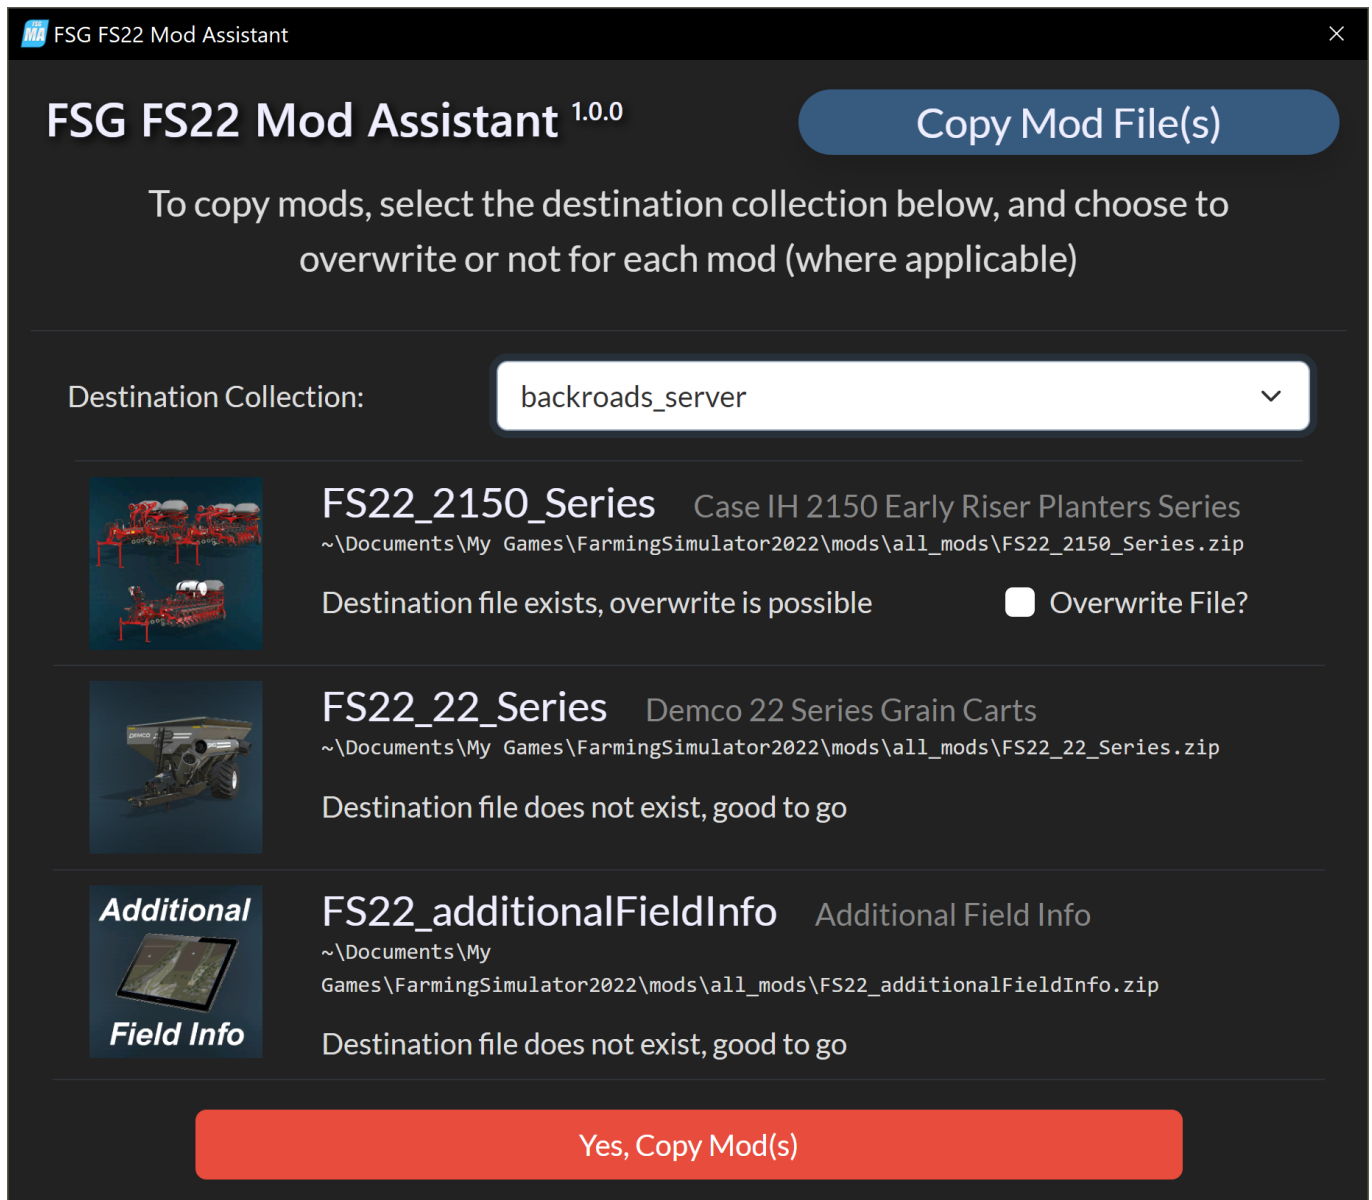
FSG FS22 Mod Assistant

FSG FS22 Mod Assistant 1.0.0

Copy Mod File(s)

To copy mods, select the destination collection below, and choose to overwrite or not for each mod (where applicable)

Destination Collection:

backroads_server

FS22_2150_Series Case IH 2150 Early Riser Planters Series
~\Documents\My Games\FarmingSimulator2022\mods\all_mods\FS22_2150_Series.zip
Destination file exists, overwrite is possible
Overwrite File?

FS22_22_Series Demco 22 Series Grain Carts
~\Documents\My Games\FarmingSimulator2022\mods\all_mods\FS22_22_Series.zip
Destination file does not exist, good to go

Additional Field Info

FS22_additionalFieldInfo Additional Field Info
~\Documents\My Games\FarmingSimulator2022\mods\all_mods\FS22_additionalFieldInfo.zip
Destination file does not exist, good to go

Yes, Copy Mod(s)